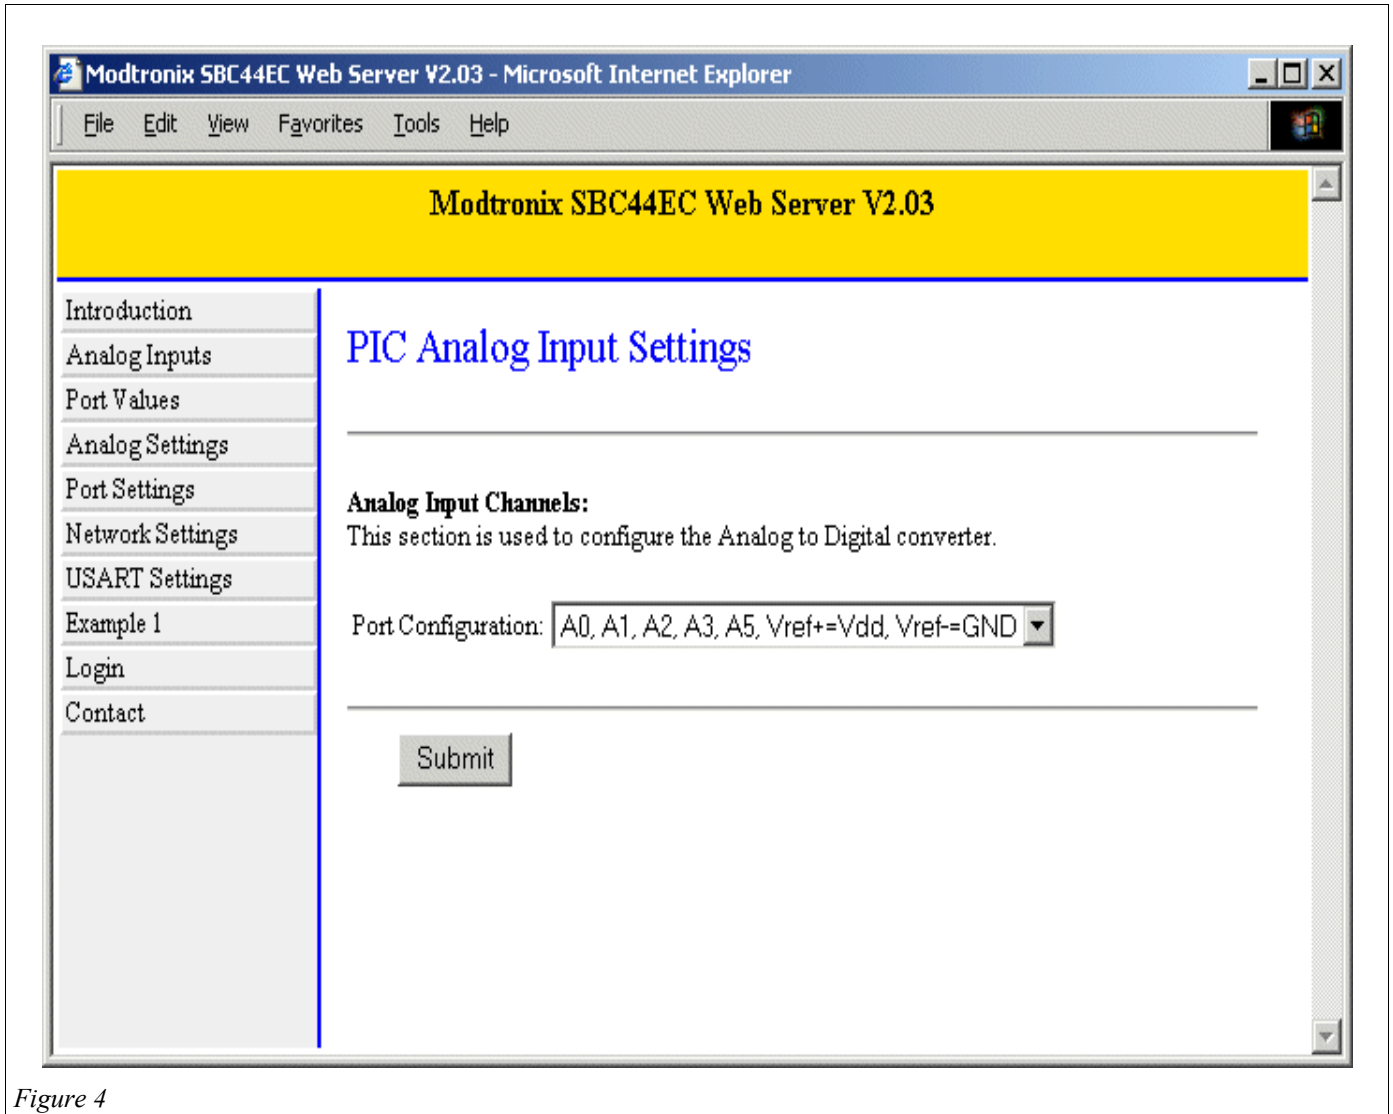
Modtronix SBC44EC Web Server V2.03 - Microsoft Internet Explorer

File Edit View Favorites Tools Help

Modtronix SBC44EC Web Server V2.03

Introduction
Analog Inputs
Port Values
Analog Settings
Port Settings
Network Settings
USART Settings
Example 1
Login
Contact

PIC Analog Input Settings

Analog Input Channels:
This section is used to configure the Analog to Digital converter.

Port Configuration: A0, A1, A2, A3, A5, Vref+=Vdd, Vref-=GND

Submit

Figure 4